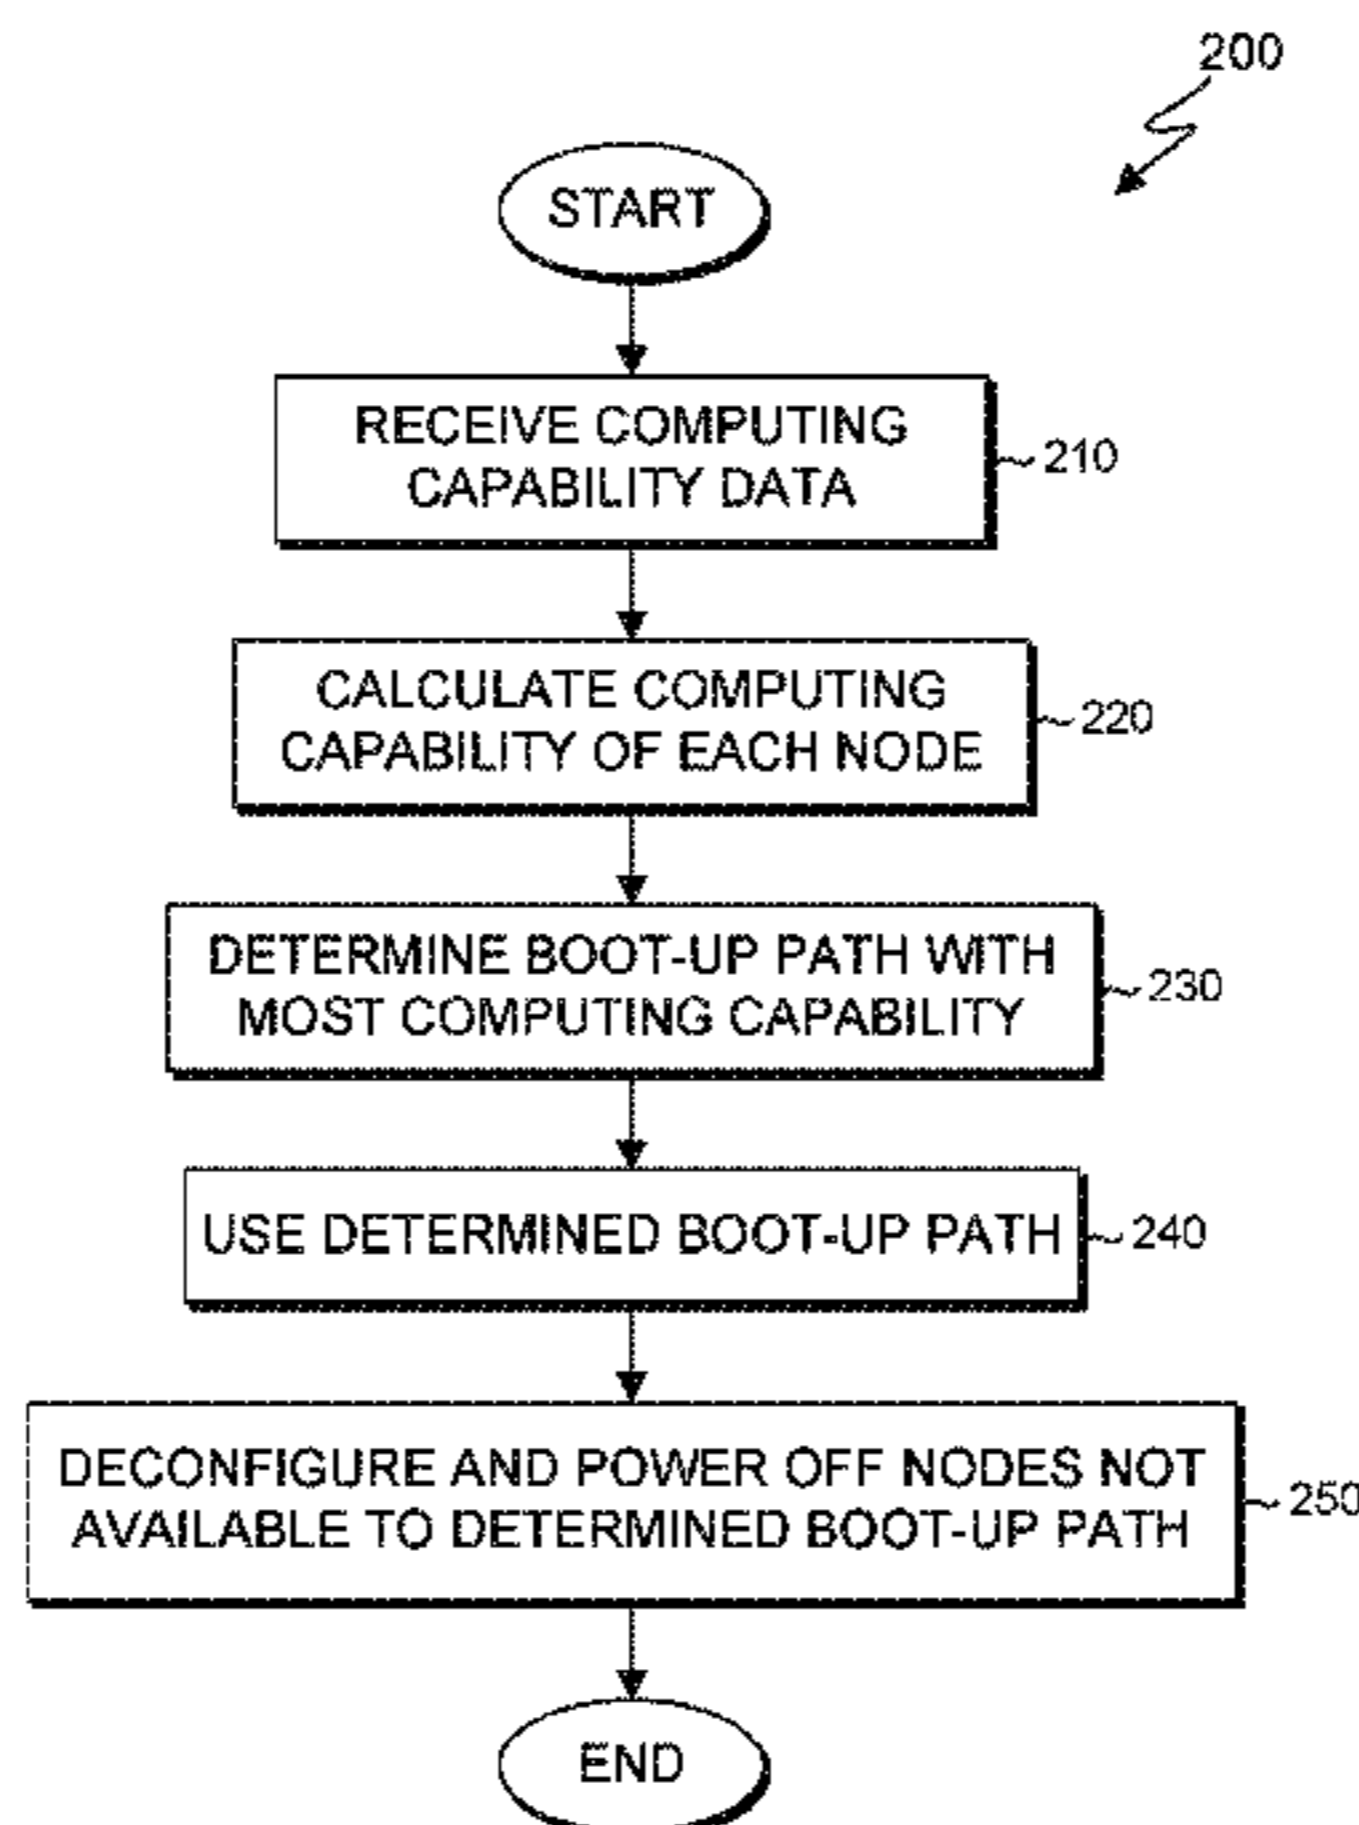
200

START

RECEIVE COMPUTING CAPABILITY DATA

210

CALCULATE COMPUTING CAPABILITY OF EACH NODE

220

DETERMINE BOOT-UP PATH WITH MOST COMPUTING CAPABILITY

230

USE DETERMINED BOOT-UP PATH

240

DECONFIGURE AND POWER OFF NODES NOT AVAILABLE TO DETERMINED BOOT-UP PATH

250

END